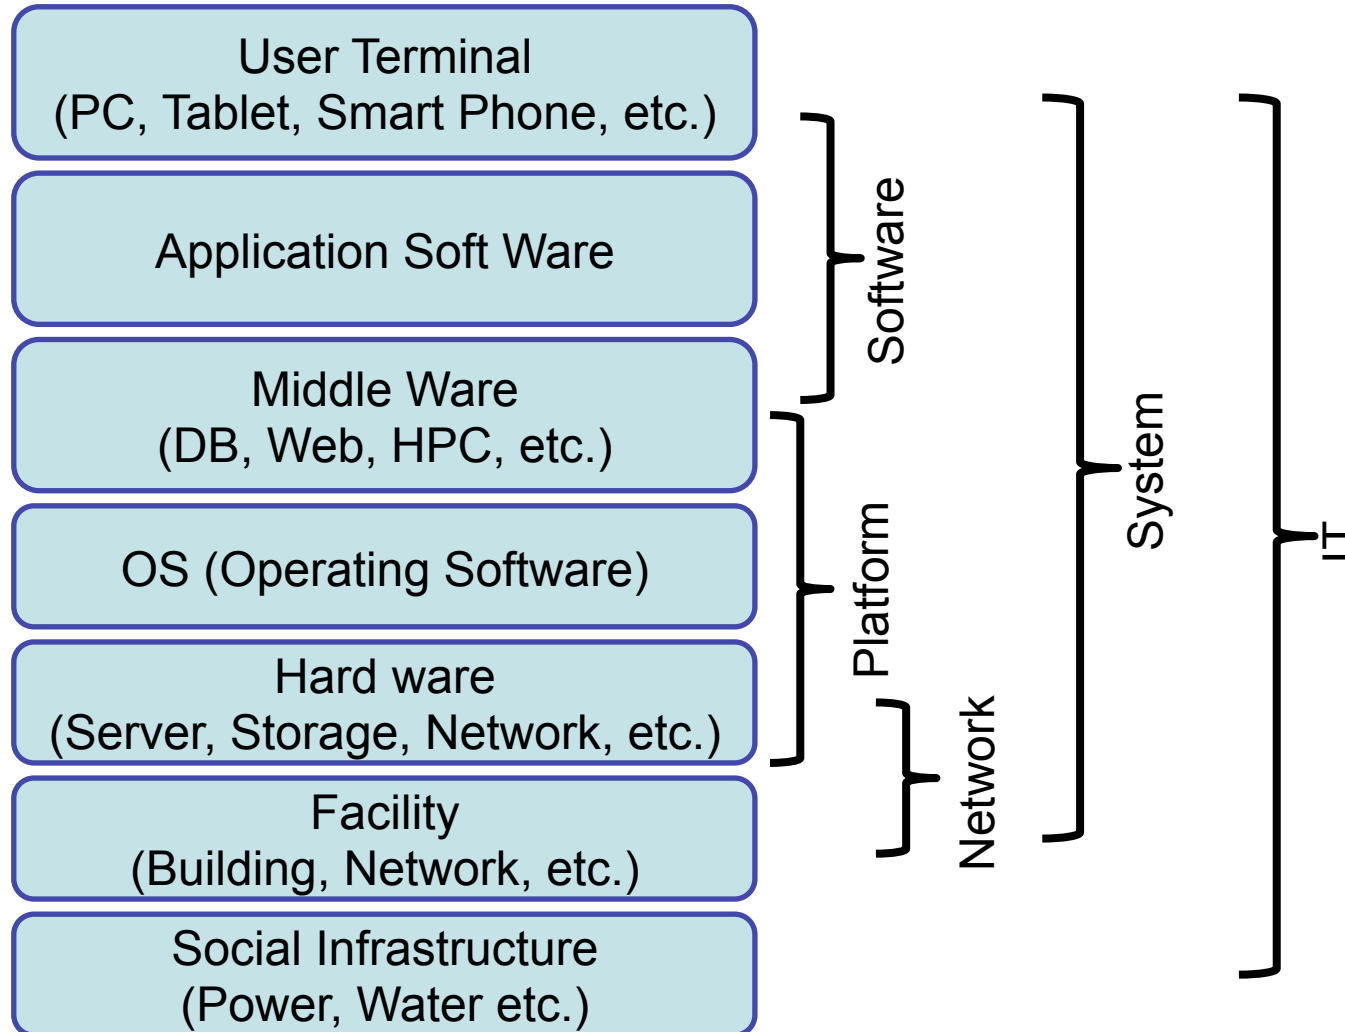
User Terminal
(PC, Tablet, Smart Phone, etc.)

Application Soft Ware

Middle Ware
(DB, Web, HPC, etc.)

OS (Operating Software)

Hard ware
(Server, Storage, Network, etc.)

Facility
(Building, Network, etc.)

Social Infrastructure
(Power, Water etc.)

Software

Platform

Network

System

IT